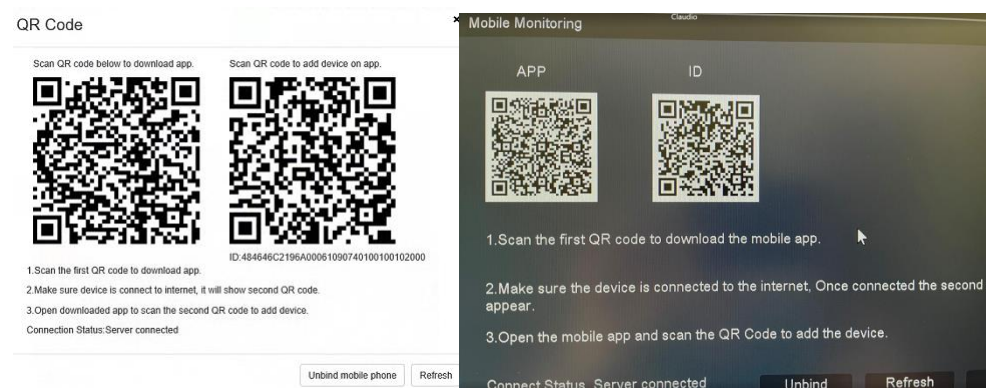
QR Code

Scan QR code below to download app.

Scan QR code to add device on app.

ID:484646C2196A000610907401001002000

1.Scan the first QR code to download app.

2.Make sure device is connect to internet, it will show second QR code.

3.Open downloaded app to scan the second QR code to add device.

Connection Status:Server connected

Unbind mobile phone

Refresh

×

Mobile Monitoring

Claudio

APP

ID

1.Scan the first QR code to download the mobile app.

2.Make sure the device is connected to the internet, Once connected the second appear.

3.Open the mobile app and scan the QR Code to add the device.

Connect Status Server connected

Unbind

Refresh